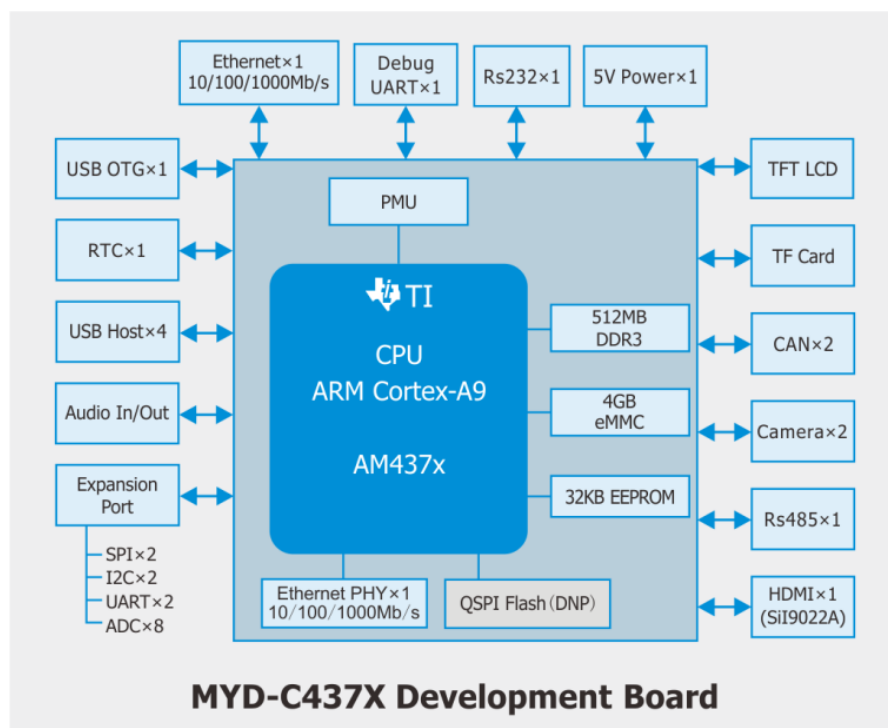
Ethernet×1
10/100/1000Mb/s

Debug
UART×1

Rs232×1

5V Power×1

USB OTG×1

RTC×1

USB Host×4

Audio In/Out

Expansion Port

SPI×2
I2C×2
UART×2
ADC×8

PMU

TI

CPU
ARM Cortex-A9

AM437x

512MB
DDR3

4GB
eMMC

32KB EEPROM

Ethernet PHY×1
10/100/1000Mb/s

QSPI Flash(DNP)

TFT LCD

TF Card

CAN×2

Camera×2

Rs485×1

HDMI×1
(SiI9022A)

MYD-C437X Development Board